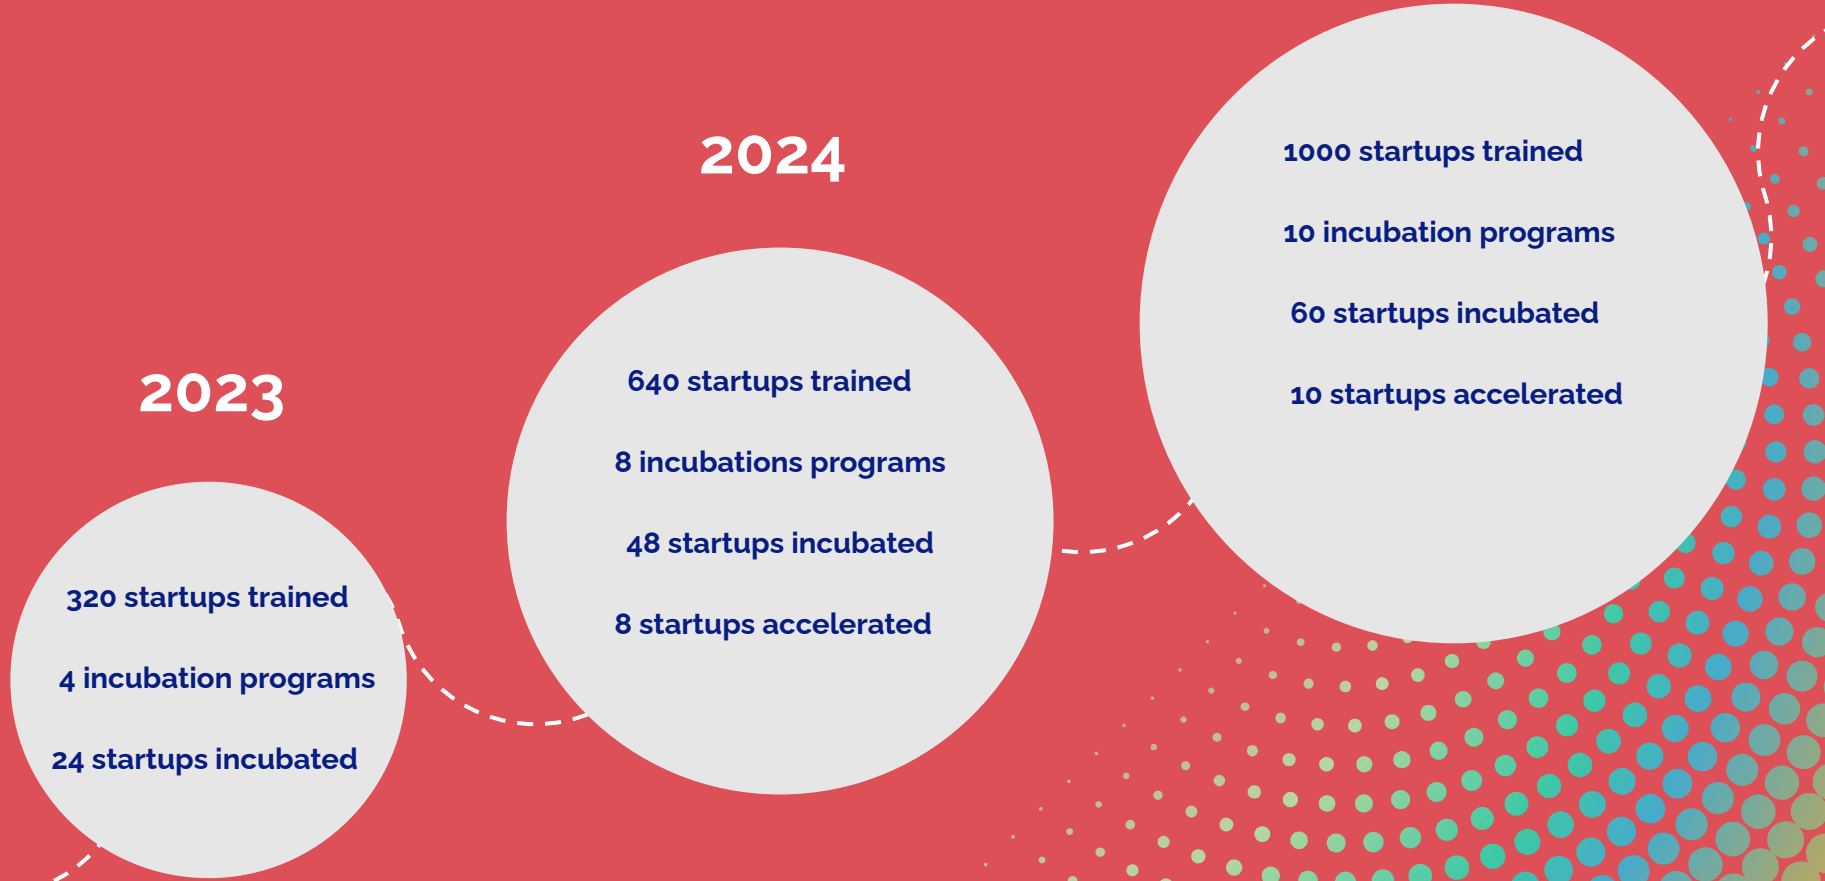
2023

320 startups trained

4 incubation programs

24 startups incubated

2024

640 startups trained

8 incubations programs

48 startups incubated

8 startups accelerated

1000 startups trained

10 incubation programs

60 startups incubated

10 startups accelerated